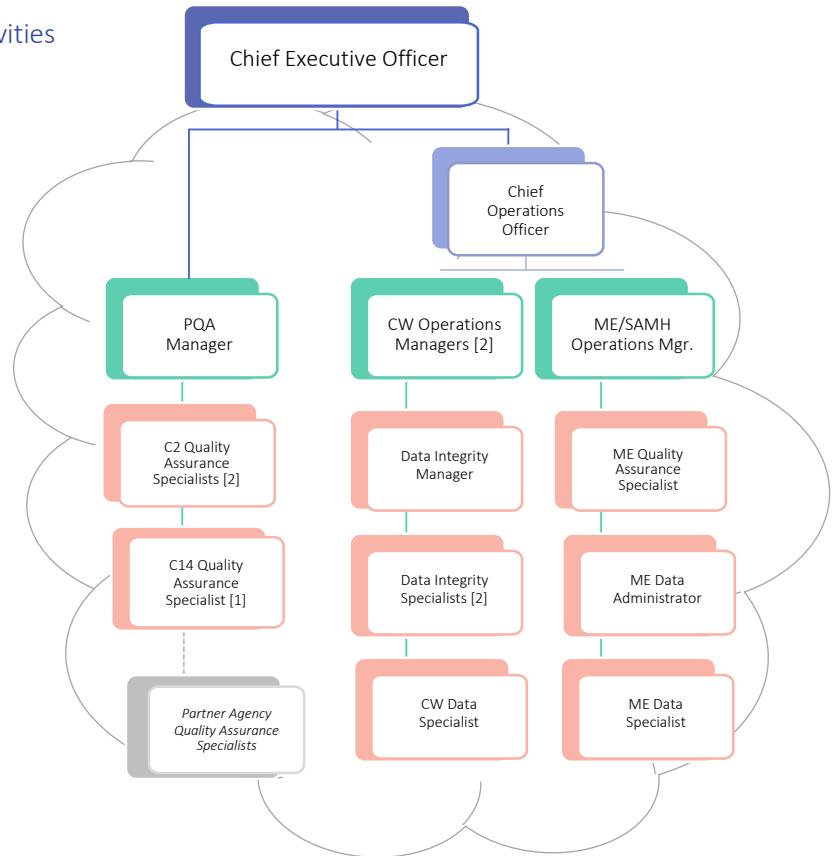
vities

Chief Executive Officer

Chief Operations Officer

PQA Manager

CW Operations Managers [2]

ME/SAMH Operations Mgr.

C2 Quality Assurance Specialists [2]

Data Integrity Manager

ME Quality Assurance Specialist

C14 Quality Assurance Specialist [1]

Data Integrity Specialists [2]

ME Data Administrator

*Partner Agency Quality Assurance Specialists*

CW Data Specialist

ME Data Specialist